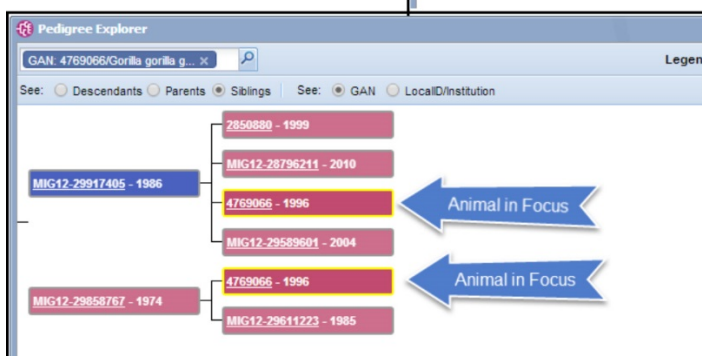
Pedigree Explorer

GAN: 4769066/Gorilla gorilla g... ×

Legen

See: Descendants Parents Siblings See: GAN LocalID/Institution

MIG12-29917405 - 1986

2850880 - 1999

MIG12-28796211 - 2010

4769066 - 1996

Animal in Focus

MIG12-29589601 - 2004

MIG12-29858767 - 1974

4769066 - 1996

Animal in Focus

MIG12-29611223 - 1985